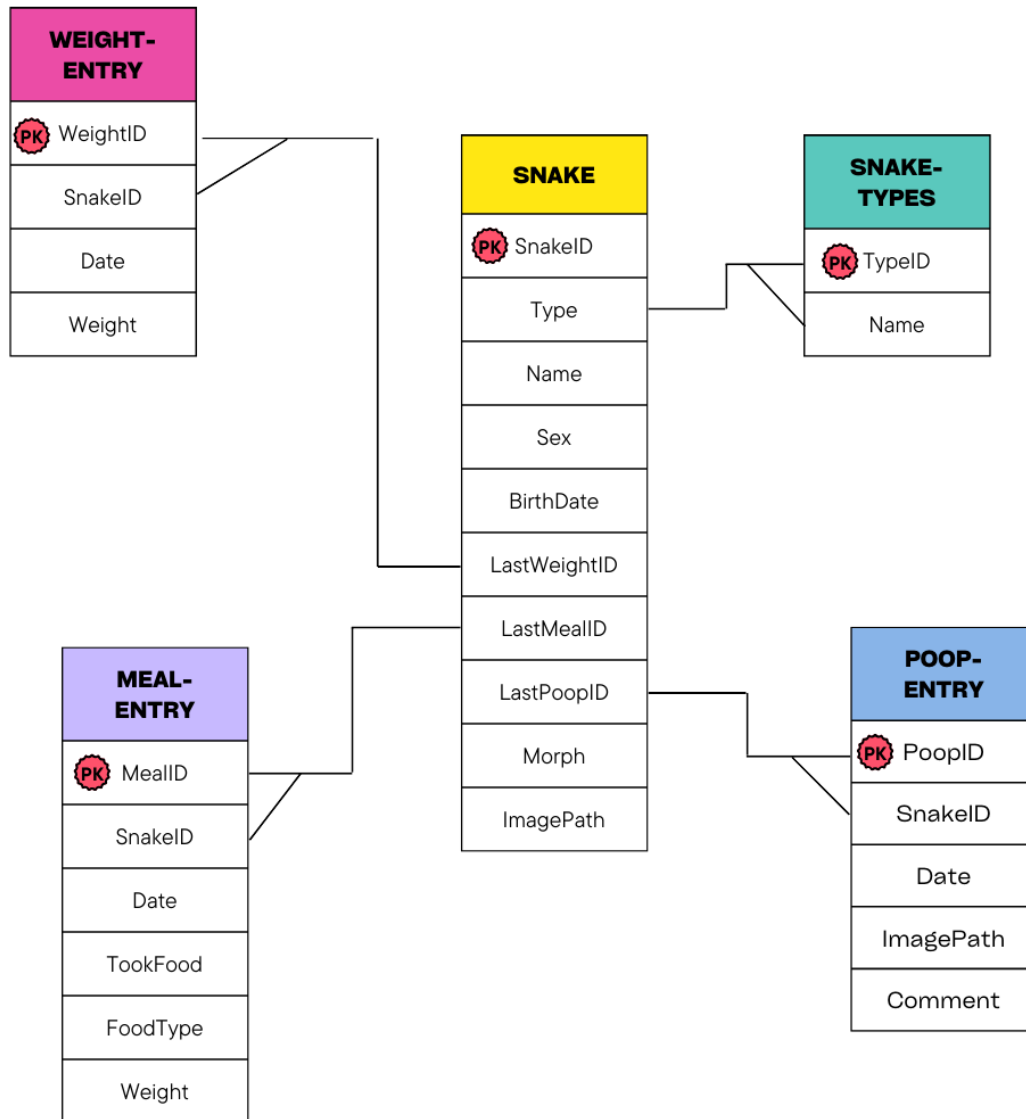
WEIGHT-ENTRY
PK WeightID
SnakeID
Date
Weight

SNAKE
PK SnakeID
Type
Name
Sex
BirthDate
LastWeightID
LastMealID
LastPoopID
Morph
ImagePath

SNAKE-TYPES
PK TypeID
Name

MEAL-ENTRY
PK MealID
SnakeID
Date
TookFood
FoodType
Weight

POOP-ENTRY
PK PoopID
SnakeID
Date
ImagePath
Comment